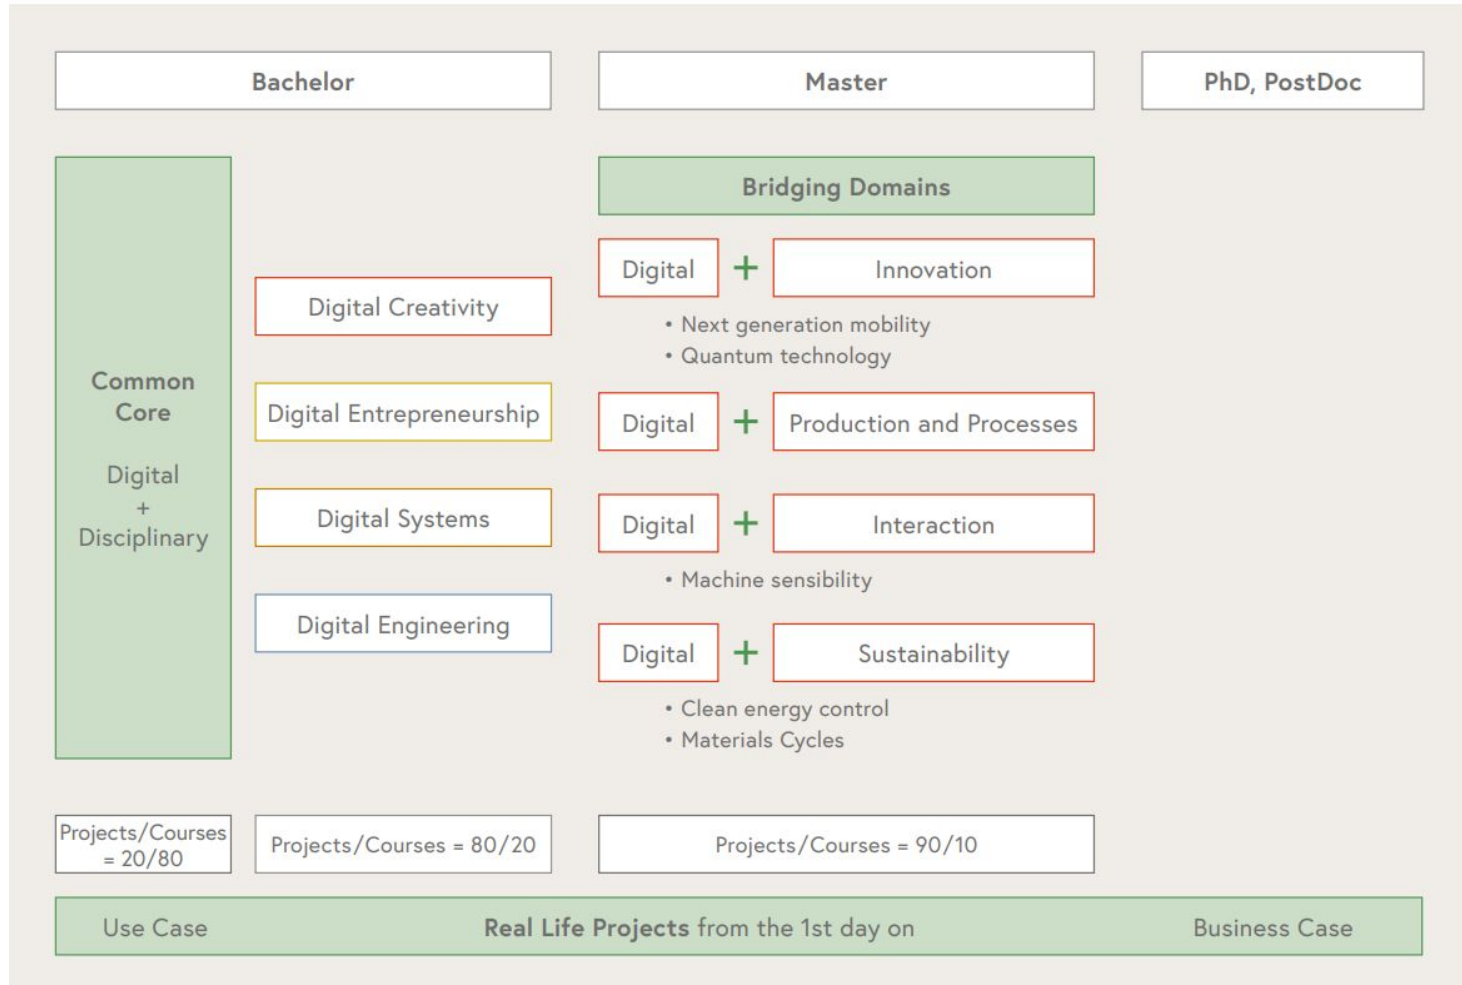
Bachelor

Master

PhD, PostDoc

Common Core

Digital
+
Disciplinary

Digital Creativity

Digital Entrepreneurship

Digital Systems

Digital Engineering

Bridging Domains

Digital + Innovation

• Next generation mobility
• Quantum technology

Digital + Production and Processes

Digital + Interaction

• Machine sensibility

Digital + Sustainability

• Clean energy control
• Materials Cycles

Projects/Courses = 20/80

Projects/Courses = 80/20

Projects/Courses = 90/10

Use Case

**Real Life Projects** from the 1st day on

Business Case